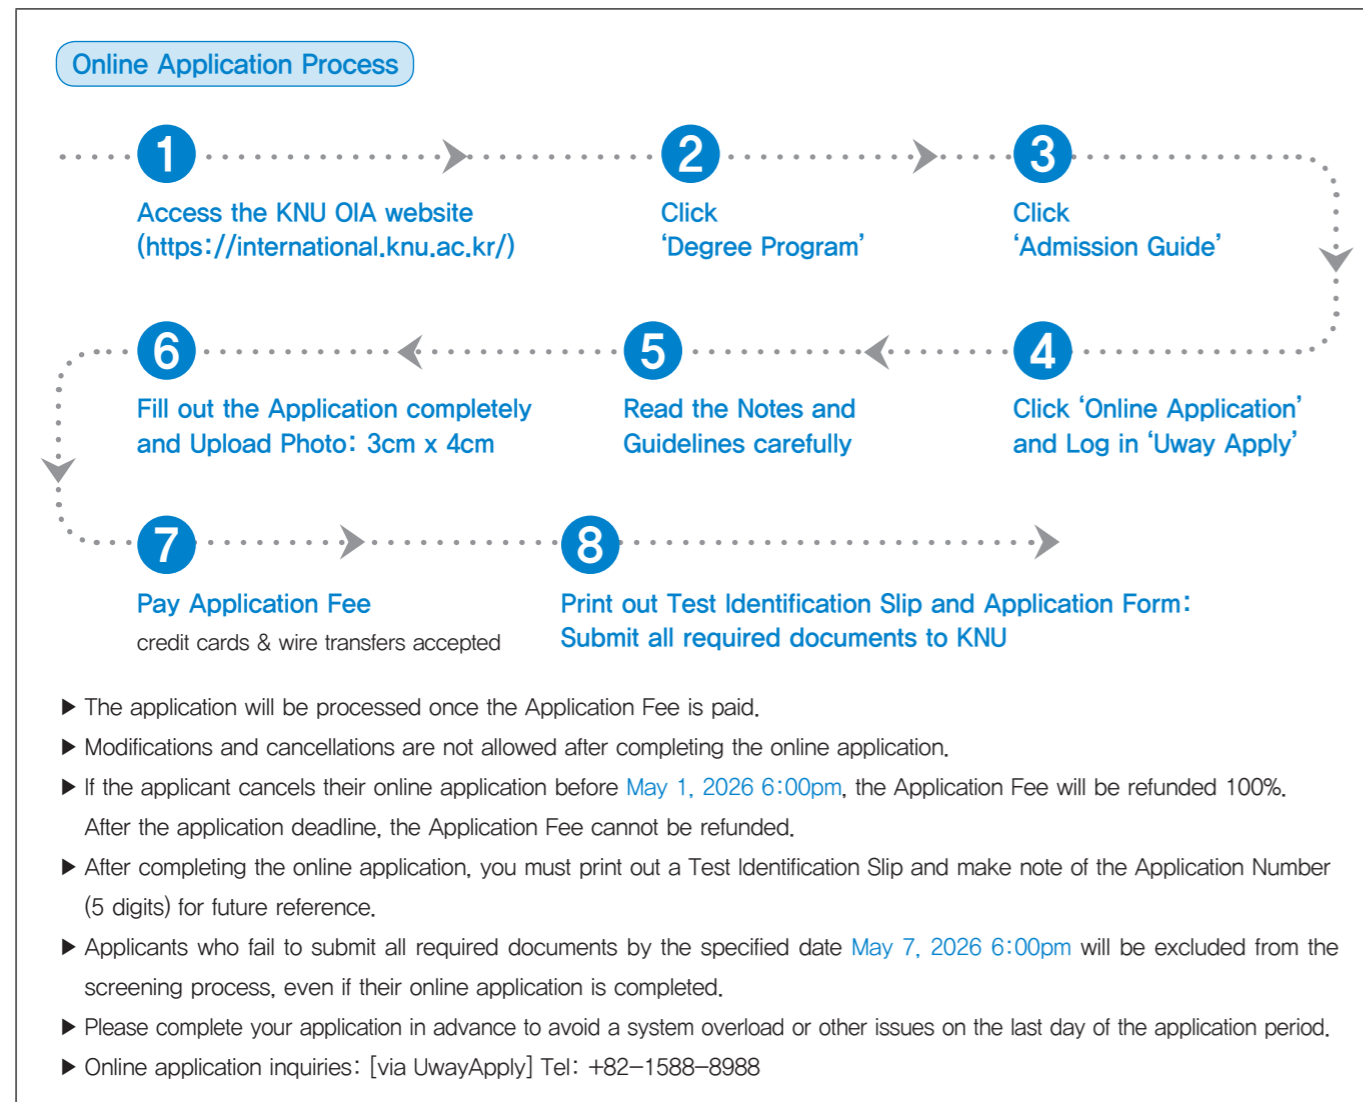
Online Application Process

1
Access the KNU OIA website (https://international.knu.ac.kr/)

2
Click 'Degree Program'

3
Click 'Admission Guide'

4
Click 'Online Application' and Log in 'Uway Apply'

5
Read the Notes and Guidelines carefully

6
Fill out the Application completely and Upload Photo: 3cm x 4cm

7
Pay Application Fee
credit cards & wire transfers accepted

8
Print out Test Identification Slip and Application Form: Submit all required documents to KNU

▶ The application will be processed once the Application Fee is paid.

▶ Modifications and cancellations are not allowed after completing the online application.

▶ If the applicant cancels their online application before May 1, 2026 6:00pm, the Application Fee will be refunded 100%. After the application deadline, the Application Fee cannot be refunded.

▶ After completing the online application, you must print out a Test Identification Slip and make note of the Application Number (5 digits) for future reference.

▶ Applicants who fail to submit all required documents by the specified date May 7, 2026 6:00pm will be excluded from the screening process, even if their online application is completed.

▶ Please complete your application in advance to avoid a system overload or other issues on the last day of the application period.

▶ Online application inquiries: [via UwayApply] Tel: +82–1588–8988